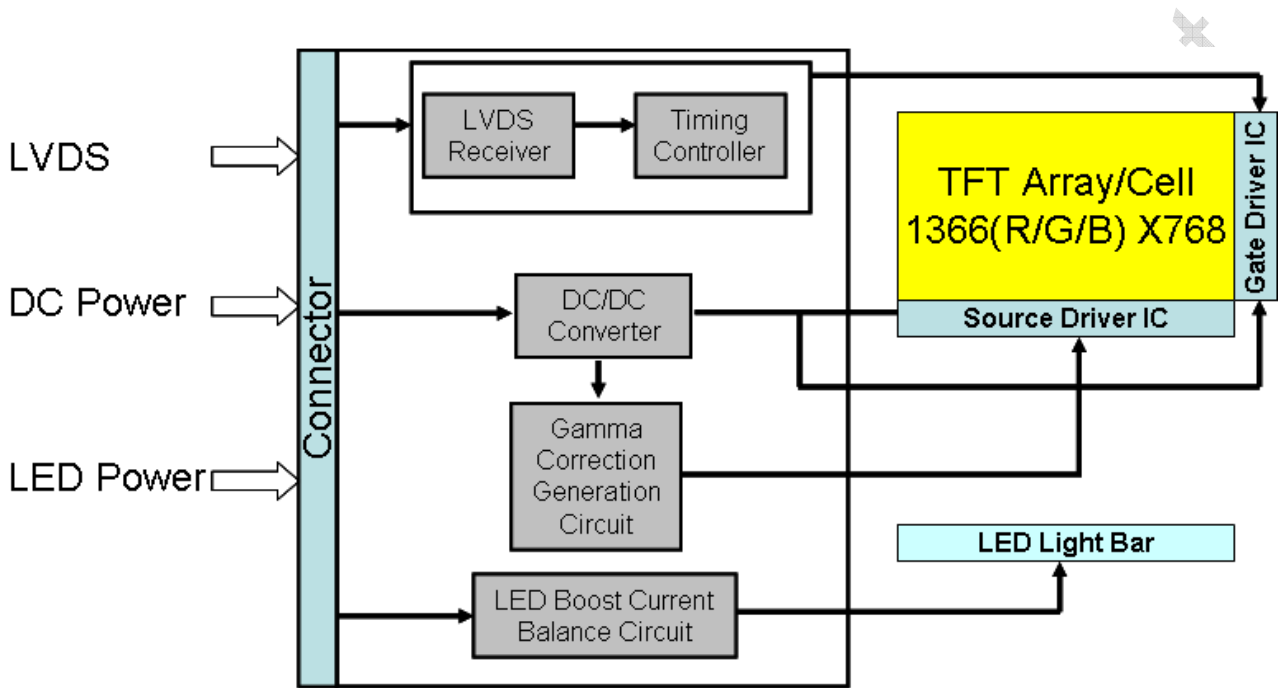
LVDS

DC Power

LED Power

Connector

LVDS Receiver

Timing Controller

DC/DC Converter

Gamma Correction Generation Circuit

LED Boost Current Balance Circuit

TFT Array/Cell 1366(R/G/B) X768

Gate Driver IC

Source Driver IC

LED Light Bar